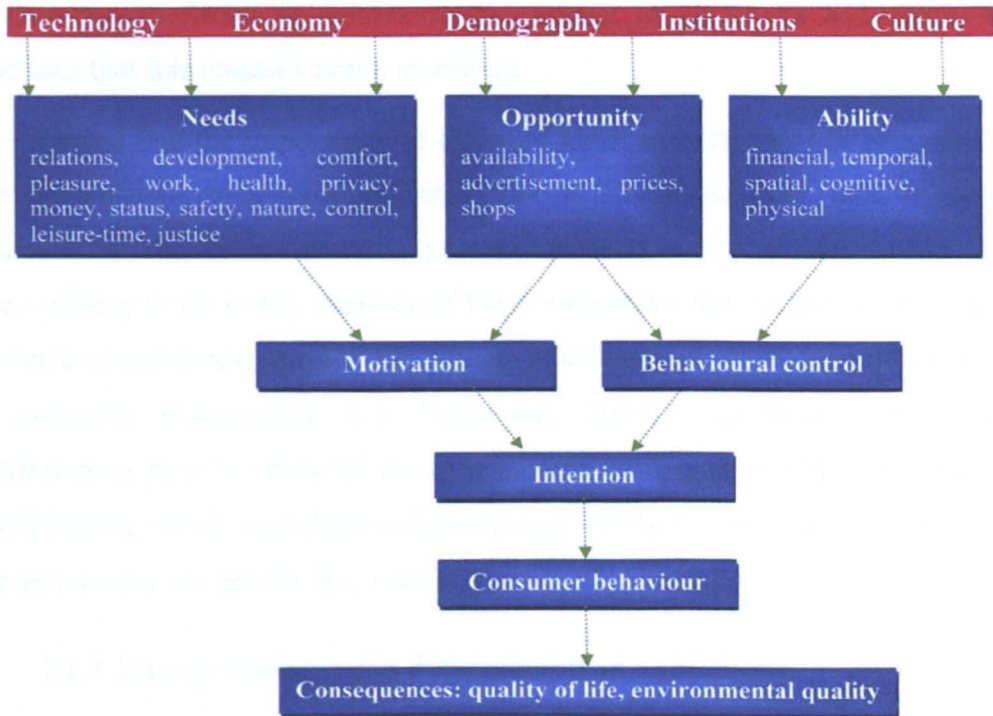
Technology Economy Demography Institutions Culture

Needs
relations, development, comfort, pleasure, work, health, privacy, money, status, safety, nature, control, leisure-time, justice

Opportunity
availability, advertisement, prices, shops

Ability
financial, temporal, spatial, cognitive, physical

Motivation

Behavioural control

Intention

Consumer behaviour

Consequences: quality of life, environmental quality